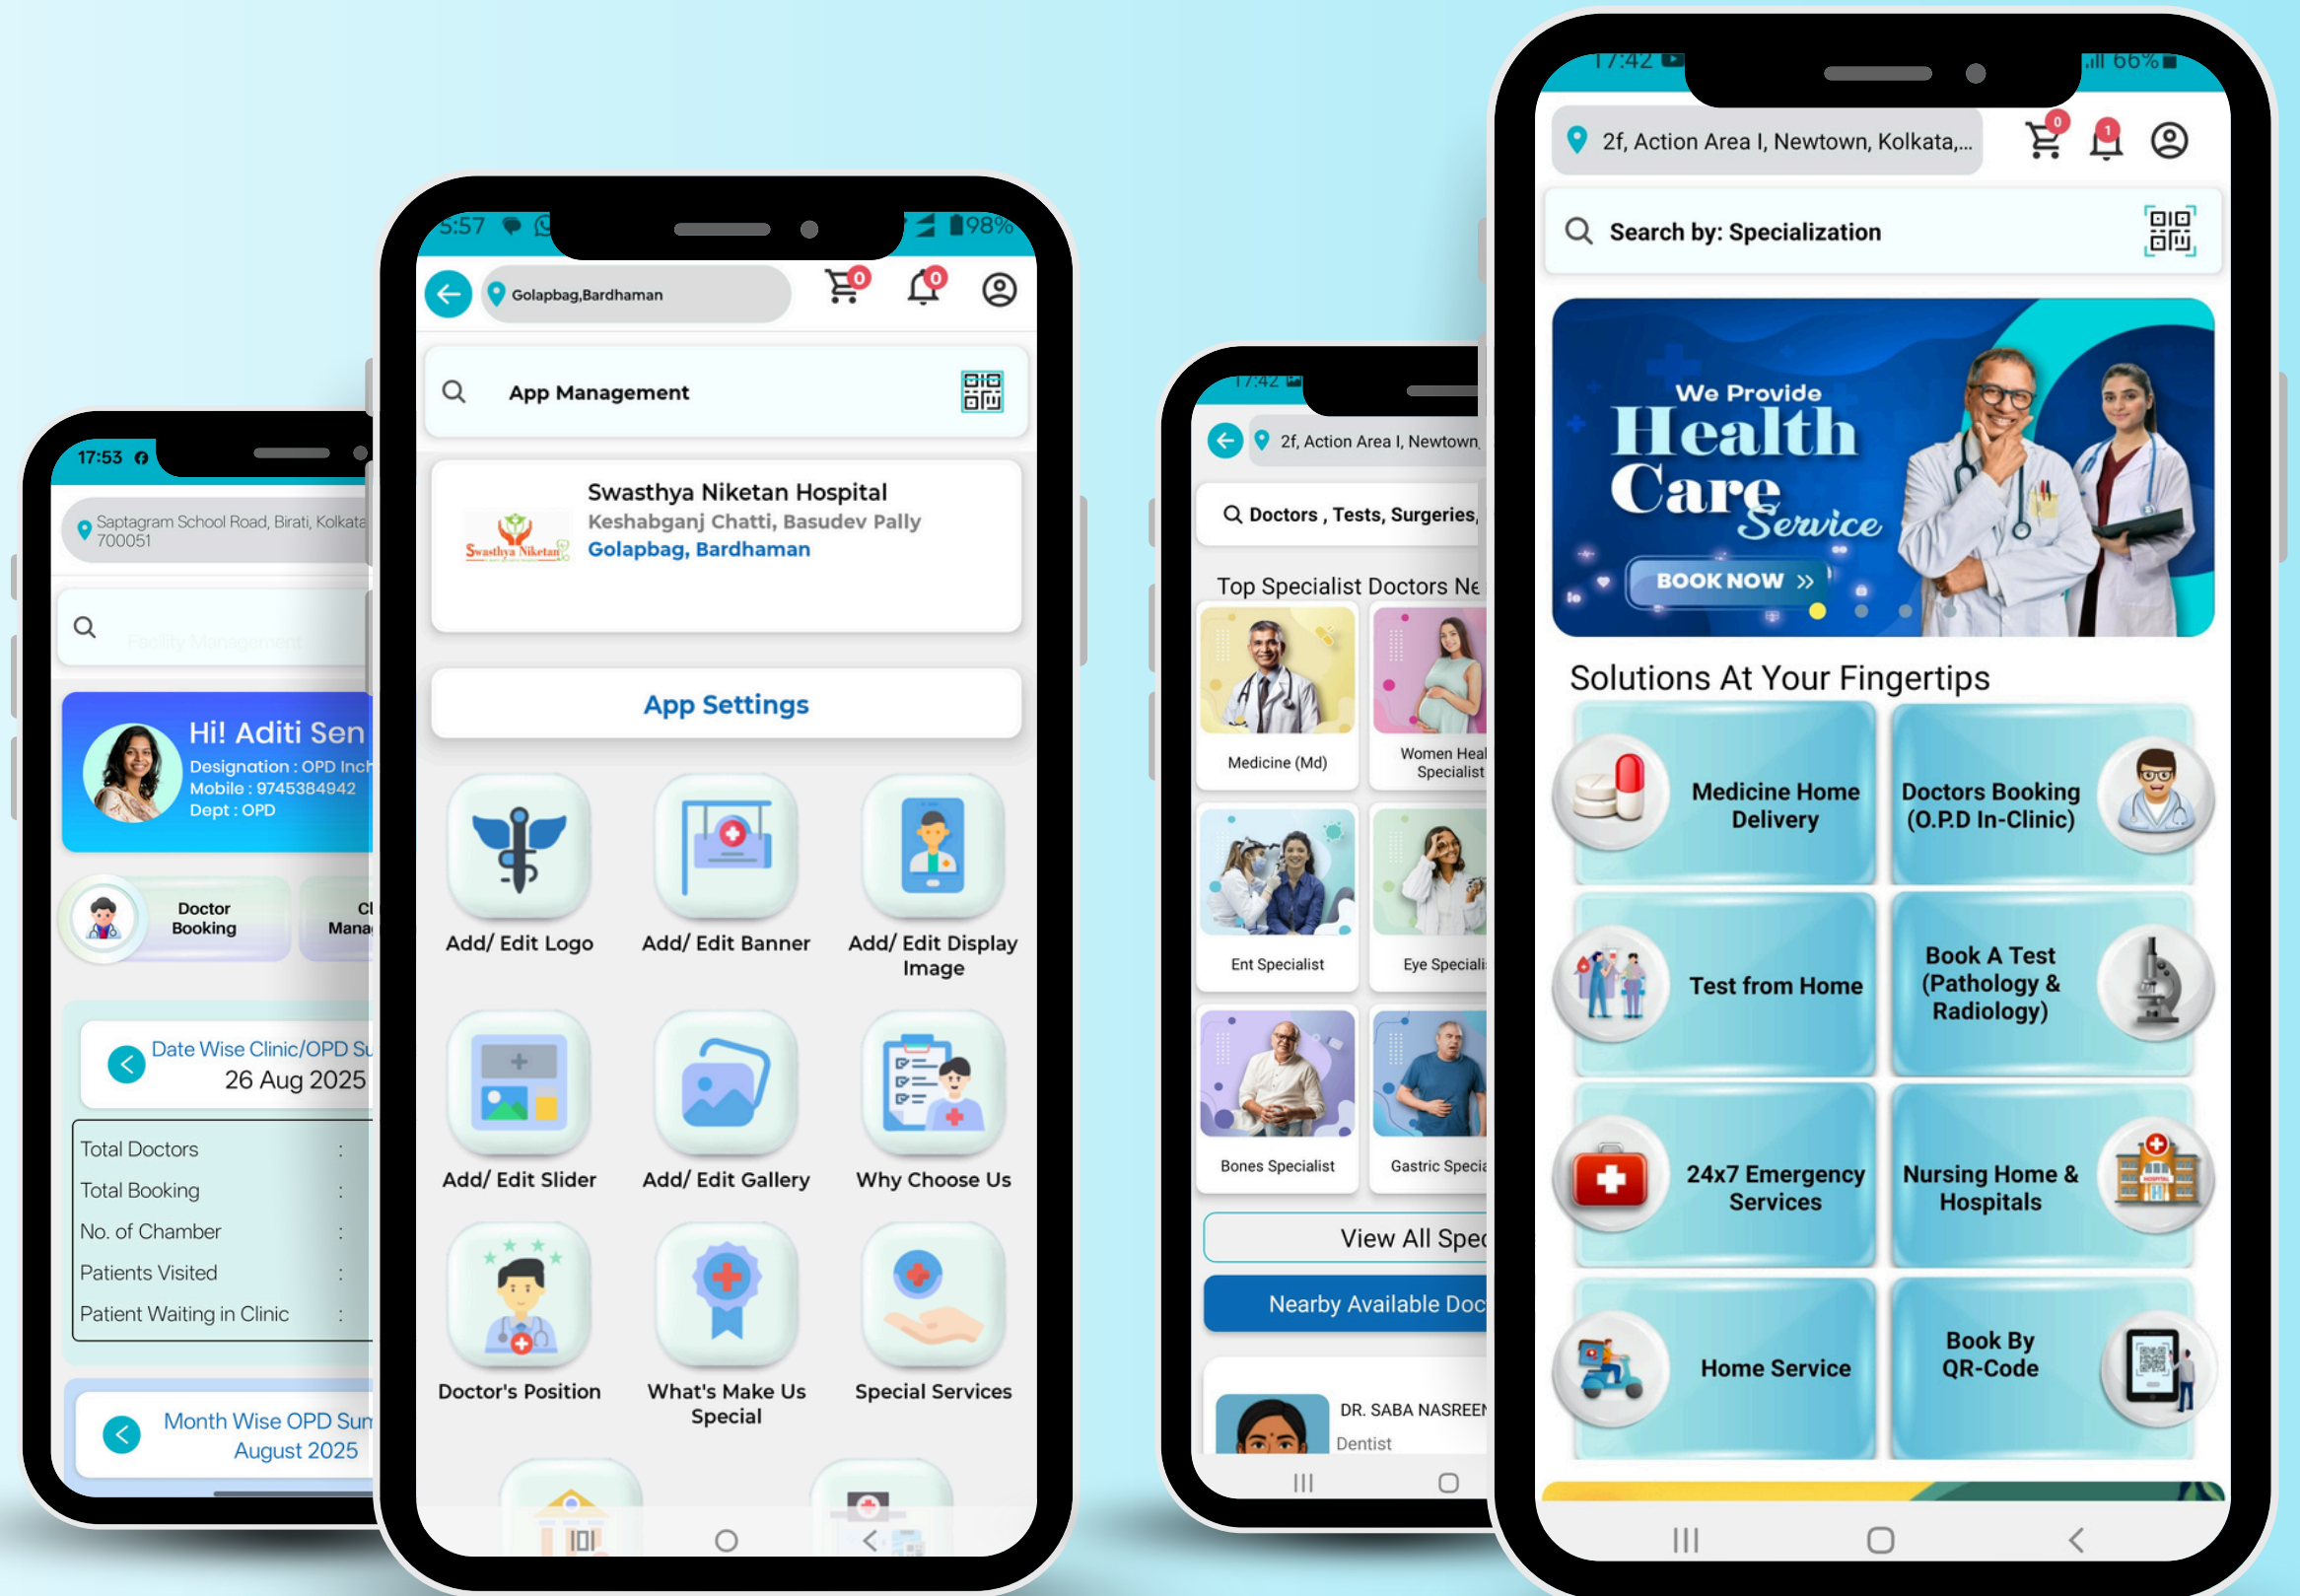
17:53

Saptagram School Road, Birati, Kolkata 700051

Facility Management

Hi! Aditi Sen
Designation : OPD Inch
Mobile : 9745384942
Dept : OPD

Doctor Booking

Cl Mana

Date Wise Clinic/OPD Su
26 Aug 2025

| Total Doctors | : |
|---|---|
| Total Booking | : |
| No. of Chamber | : |
| Patients Visited | : |
| Patient Waiting in Clinic | : |

Month Wise OPD Sum
August 2025

5:57 98%

Golapbag,Bardhaman

0 0

App Management

Swasthya Niketan Hospital
Keshabganj Chatti, Basudev Pally
Golapbag, Bardhaman

Swasthya Niketan

App Settings

Add/ Edit Logo
Add/ Edit Banner
Add/ Edit Display Image
Add/ Edit Slider
Add/ Edit Gallery
Why Choose Us
Doctor's Position
What's Make Us Special
Special Services

17:42

2f, Action Area I, Newtown,

Doctors , Tests, Surgeries,

Top Specialist Doctors Ne

Medicine (Md)
Women Heal Specialist
Ent Specialist
Eye Speciali
Bones Specialist
Gastric Specia

View All Spec

Nearby Available Doc

DR. SABA NASREEN
Dentist

17:42 66%

2f, Action Area I, Newtown, Kolkata,...

0 1

Search by: Specialization

We Provide Health Care Service

BOOK NOW »

Solutions At Your Fingertips

Medicine Home Delivery
Doctors Booking (O.P.D In-Clinic)
Test from Home
Book A Test (Pathology & Radiology)
24x7 Emergency Services
Nursing Home & Hospitals
Home Service
Book By QR-Code